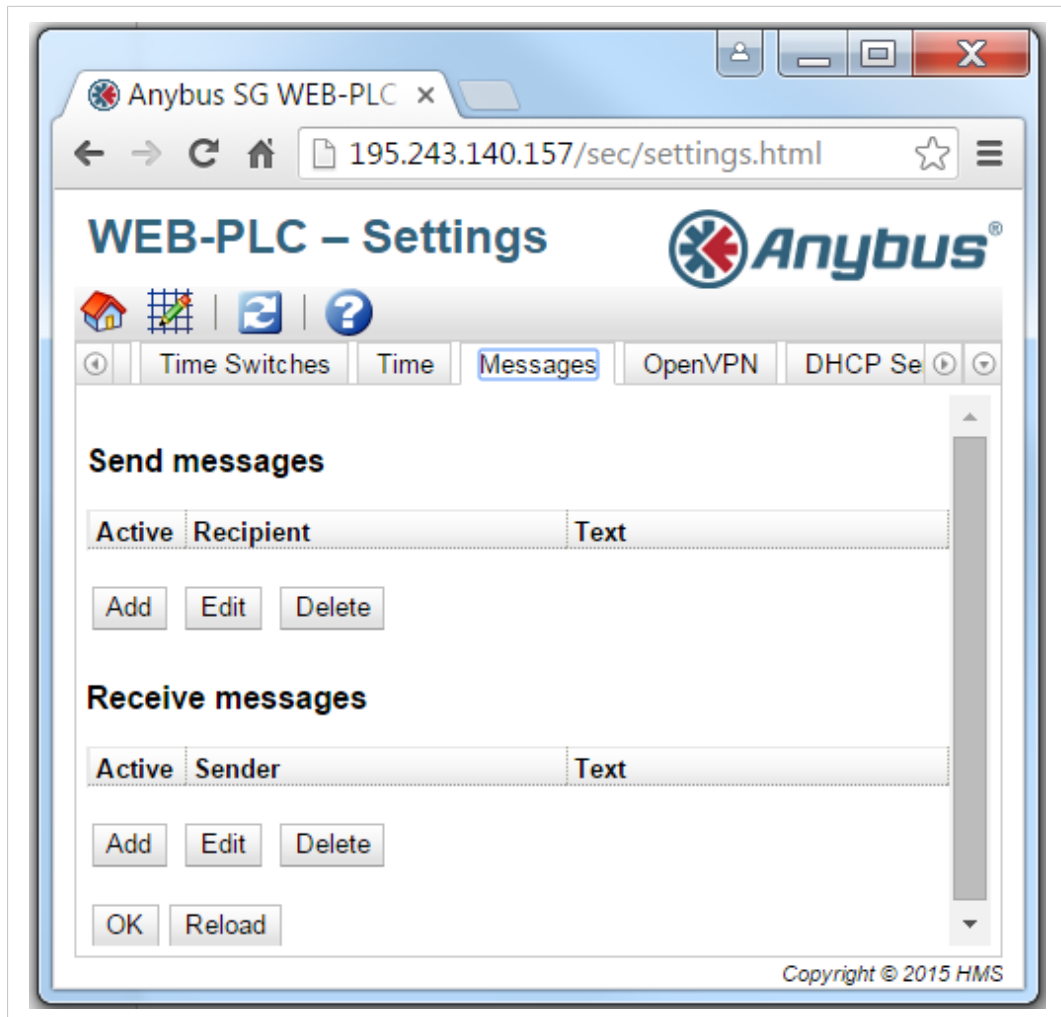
Anybus SG WEB-PLC ×

195.243.140.157/sec/settings.html

WEB-PLC – Settings

Anybus®

Time Switches | Time | Messages | OpenVPN | DHCP Se

Send messages

| Active | Recipient | Text |
|---|---|---|

Add Edit Delete

Receive messages

| Active | Sender | Text |
|---|---|---|

Add Edit Delete

OK Reload

Copyright © 2015 HMS